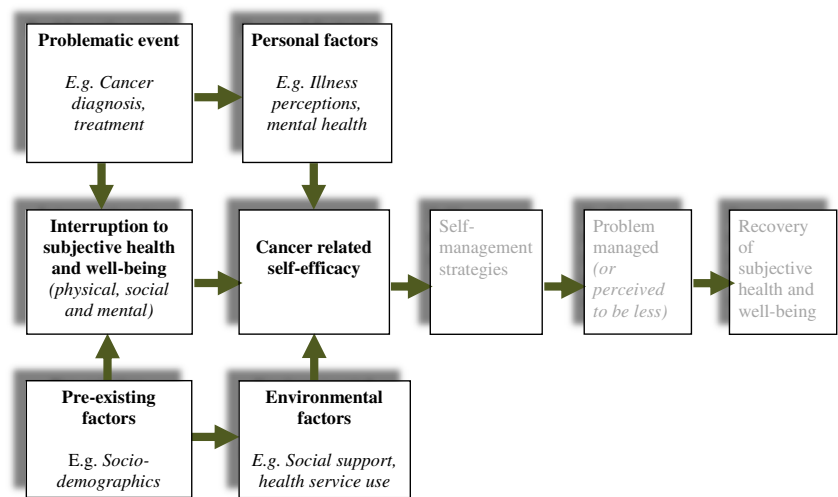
Problematic event

E.g. Cancer diagnosis, treatment

Personal factors

E.g. Illness perceptions, mental health

Interruption to subjective health and well-being
(physical, social and mental)

Cancer related self-efficacy

Self-management strategies

Problem managed (or perceived to be less)

Recovery of subjective health and well-being

Pre-existing factors

E.g. Socio-demographics

Environmental factors

E.g. Social support, health service use